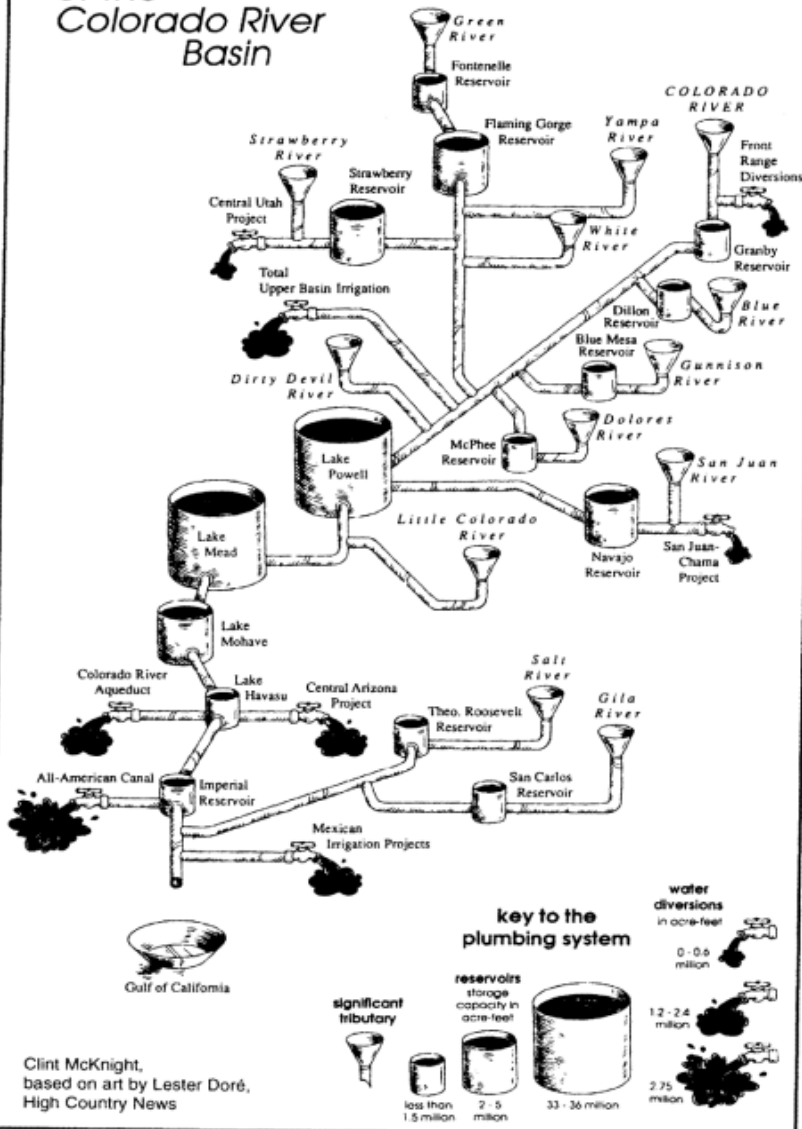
Colorado River Basin

Green River
Fontenelle Reservoir
Flaming Gorge Reservoir
COLORADO RIVER
Yampa River
Strawberry River
Strawberry Reservoir
Front Range Diversions
Central Utah Project
White River
Granby Reservoir
Total Upper Basin Irrigation
Dillon Reservoir
Blue River
Blue Mesa Reservoir
Gunnison River
Dirty Devil River
Dolores River
McPhee Reservoir
Lake Powell
San Juan River
Lake Mead
Little Colorado River
Navajo Reservoir
San Juan-Chama Project
Lake Mohave
Salt River
Colorado River Aqueduct
Lake Havasu
Central Arizona Project
Theo. Roosevelt Reservoir
Gila River
All-American Canal
Imperial Reservoir
San Carlos Reservoir
Mexican Irrigation Projects
Gulf of California

key to the plumbing system

water diversions in acre-feet
0 - 0.6 million
1.2 - 2.4 million
2.75 million

significant tributary

reservoirs storage capacity in acre-feet
less than 1.5 million
2 - 5 million
33 - 36 million

Clint McKnight, based on art by Lester Doré, High Country News